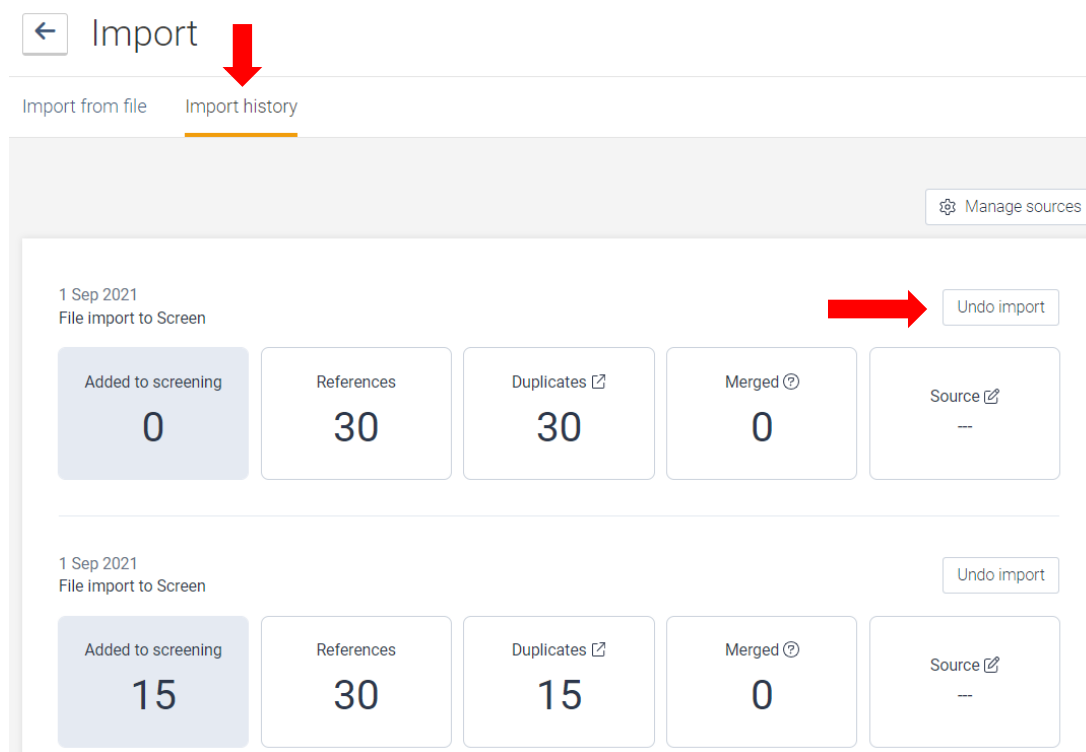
Import

Import from file
Import history

Manage sources

1 Sep 2021
File import to Screen

Undo import

| Added to screening | References | Duplicates | Merged | Source |
|---|---|---|---|---|
| 0 | 30 | 30 | 0 | --- |

1 Sep 2021
File import to Screen

Undo import

| Added to screening | References | Duplicates | Merged | Source |
|---|---|---|---|---|
| 15 | 30 | 15 | 0 | --- |